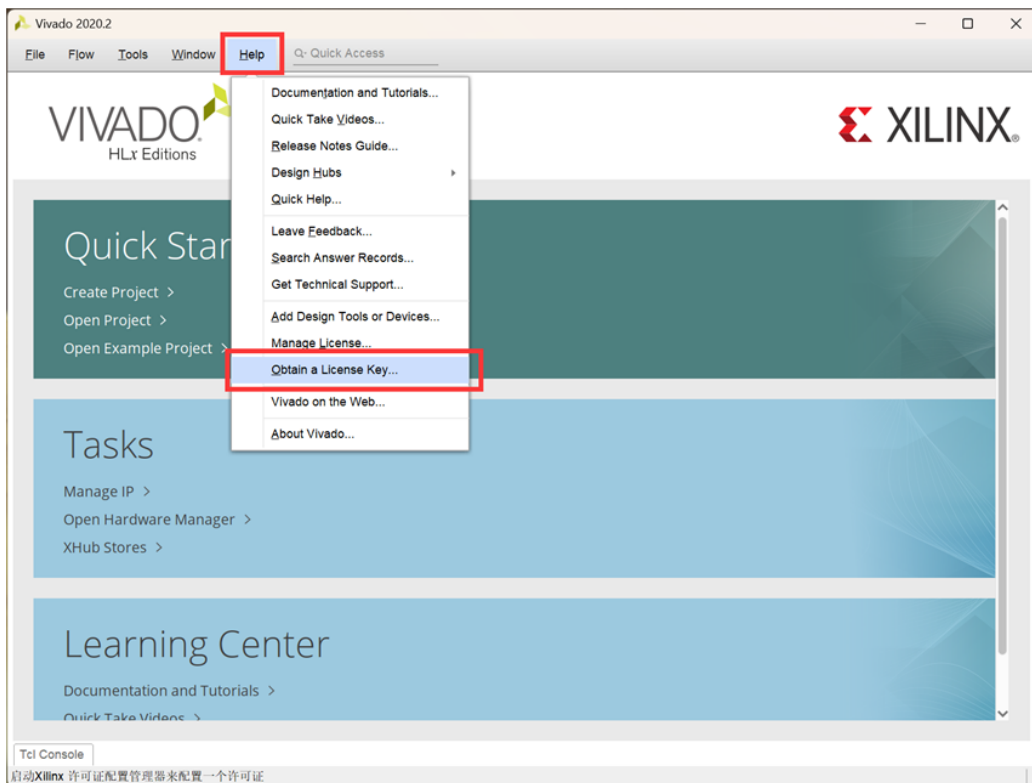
Vivado 2020.2

File Flow Tools Window Help Quick Access

VIVADO HLx Editions

XILINX

Documentation and Tutorials...
Quick Take Videos...
Release Notes Guide...
Design Hubs
Quick Help...
Leave Feedback...
Search Answer Records...
Get Technical Support...
Add Design Tools or Devices...
Manage License...
Obtain a License Key...
Vivado on the Web...
About Vivado...

Quick Star

Create Project >
Open Project >
Open Example Project >

Tasks

Manage IP >
Open Hardware Manager >
XHub Stores >

Learning Center

Documentation and Tutorials >
Quick Take Videos >

Tcl Console

启动Xilinx 许可证配置管理器来配置一个许可证